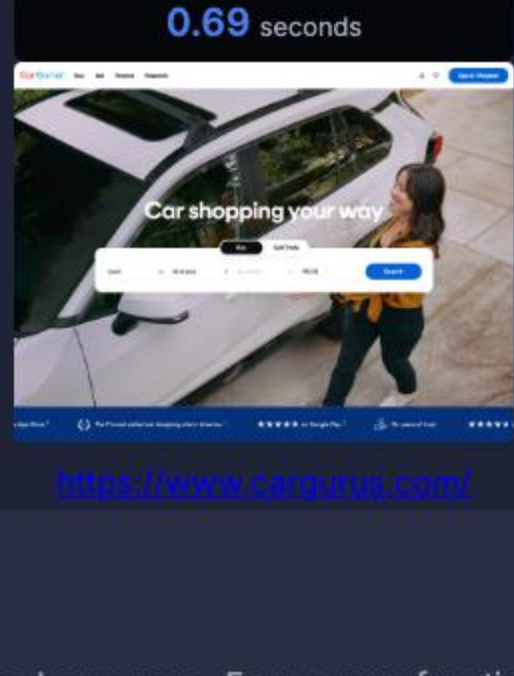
0.69 seconds

CarGurus Buy Sell Finance Research

Sign in / Register

Car shopping your way

Buy Sell/Trade

Used All makes All models 98226 Search

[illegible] The #1 most visited car shopping site in the US ★★★★★ on Google Play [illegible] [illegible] ★★★★

https://www.cargurus.com/

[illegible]